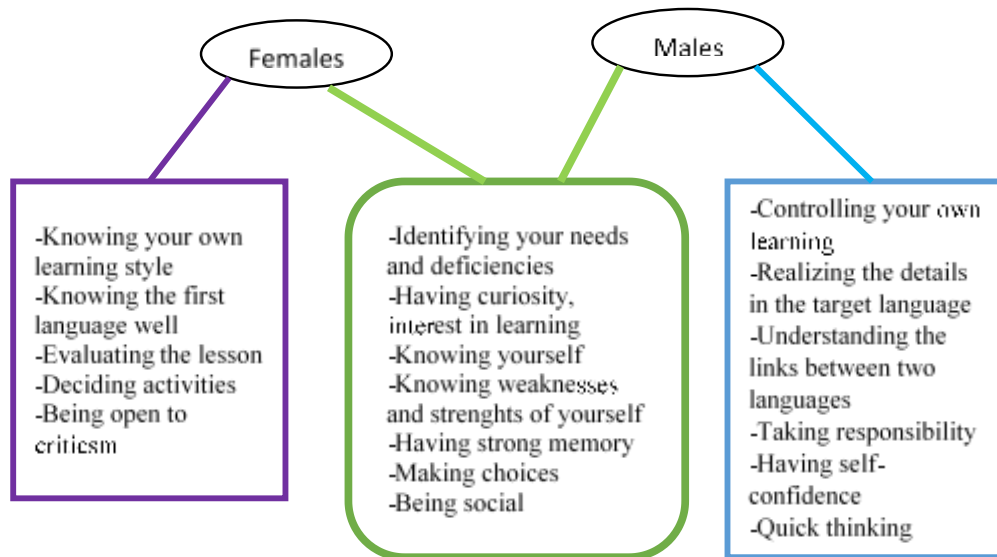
Females

Males

-Knowing your own learning style
-Knowing the first language well
-Evaluating the lesson
-Deciding activities
-Being open to criticsm

-Identifying your needs and deficiencies
-Having curiosity, interest in learning
-Knowing yourself
-Knowing weaknesses and strenghts of yourself
-Having strong memory
-Making choices
-Being social

-Controlling your own learning
-Realizing the details in the target language
-Understanding the links between two languages
-Taking responsibility
-Having self-confidence
-Quick thinking